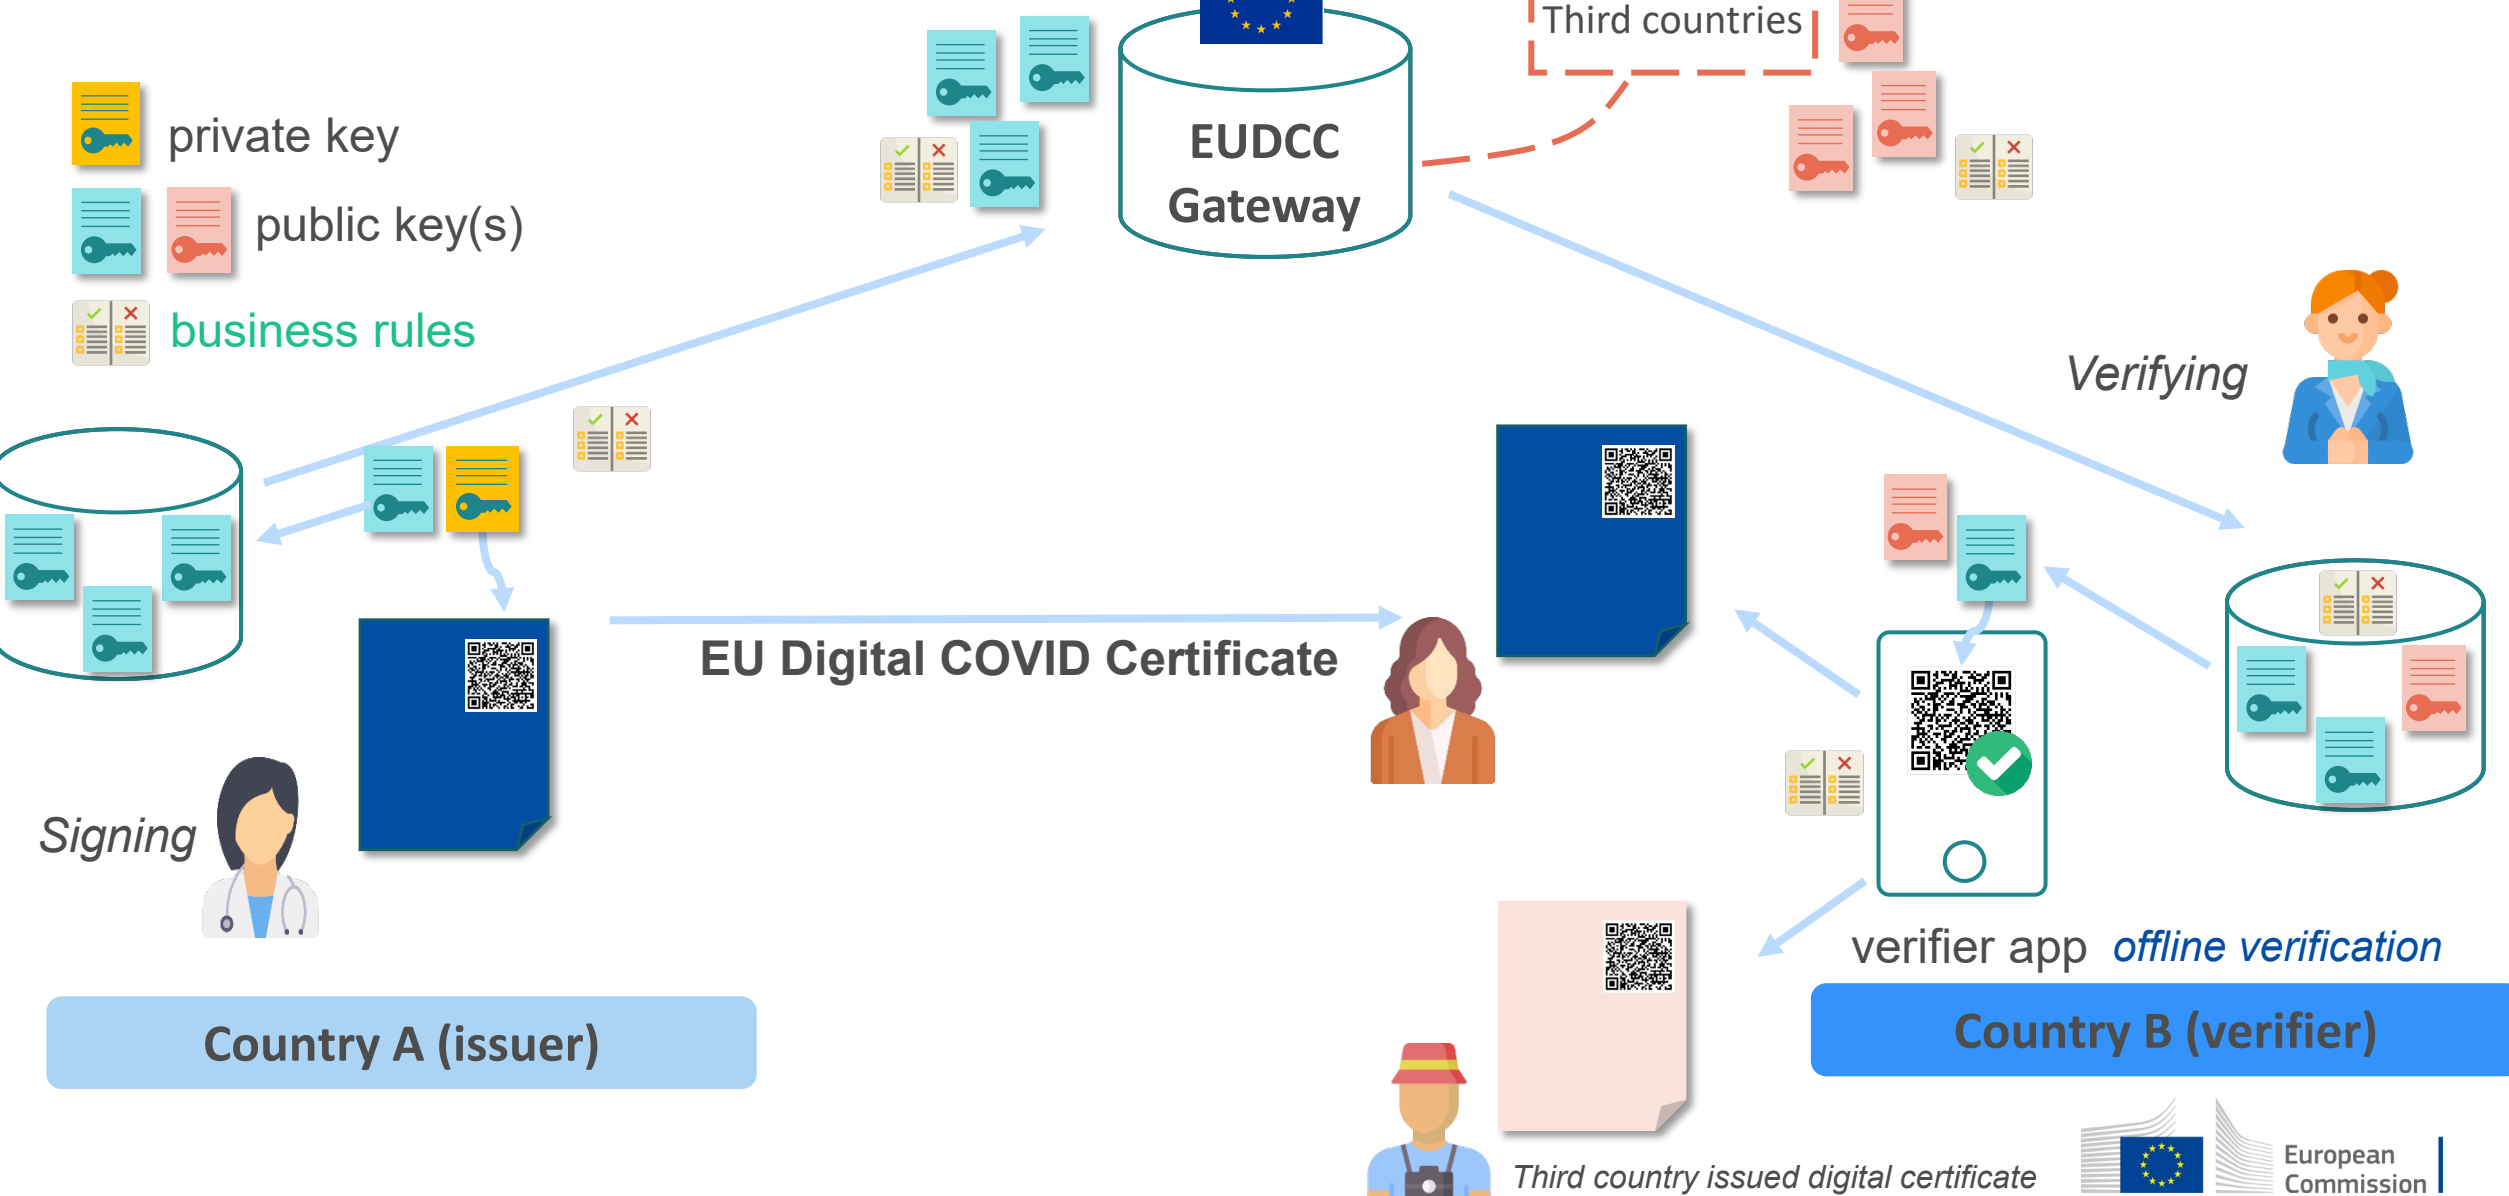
private key

public key(s)

business rules

EUDCC Gateway

Third countries

Verifying

EU Digital COVID Certificate

Signing

verifier app offline verification

Country A (issuer)

Country B (verifier)

Third country issued digital certificate

European Commission